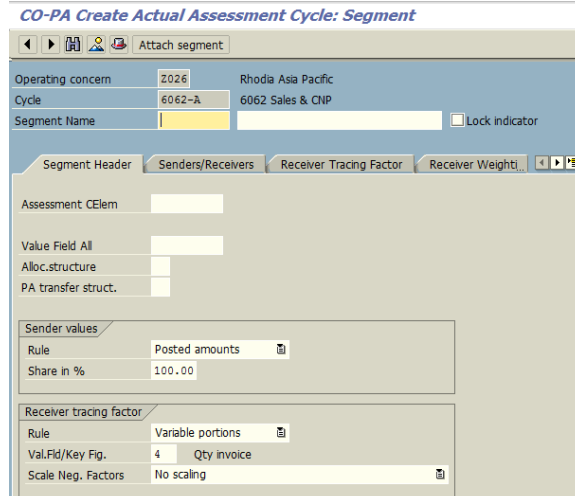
CO-PA Create Actual Assessment Cycle: Segment

Attach segment

Operating concern Z026 Rhodia Asia Pacific
Cycle 6062-A 6062 Sales & CNP
Segment Name
Lock indicator

Segment Header | Senders/Receivers | Receiver Tracing Factor | Receiver Weighti

Assessment CElem

Value Field All
Alloc.structure
PA transfer struct.

Sender values
Rule Posted amounts
Share in % 100.00

Receiver tracing factor
Rule Variable portions
Val.Fld/Key Fig. 4 Qty invoice
Scale Neg. Factors No scaling